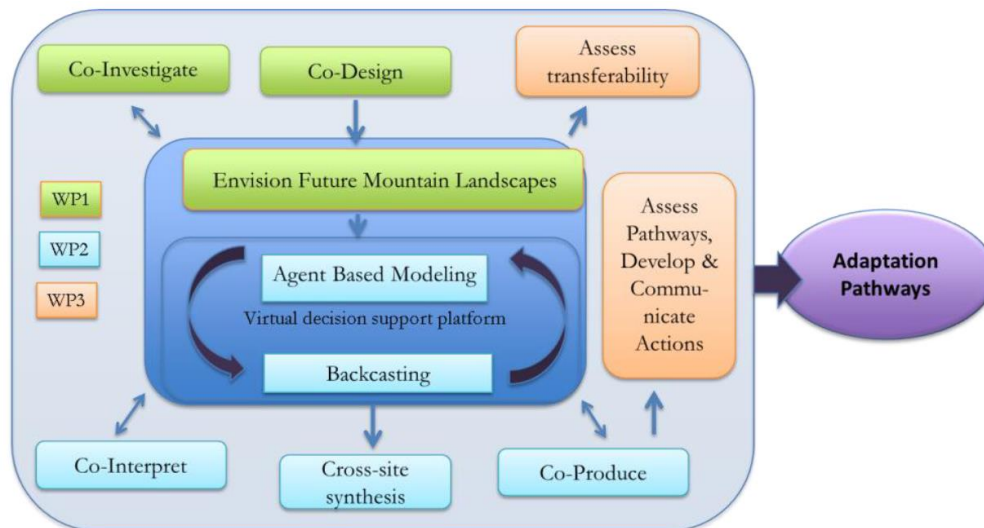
Co-Investigate

Co-Design

Assess transferability

WP1

WP2

WP3

Envision Future Mountain Landscapes

Agent Based Modeling

Virtual decision support platform

Backcasting

Assess Pathways, Develop & Communicate Actions

Adaptation Pathways

Co-Interpret

Cross-site synthesis

Co-Produce